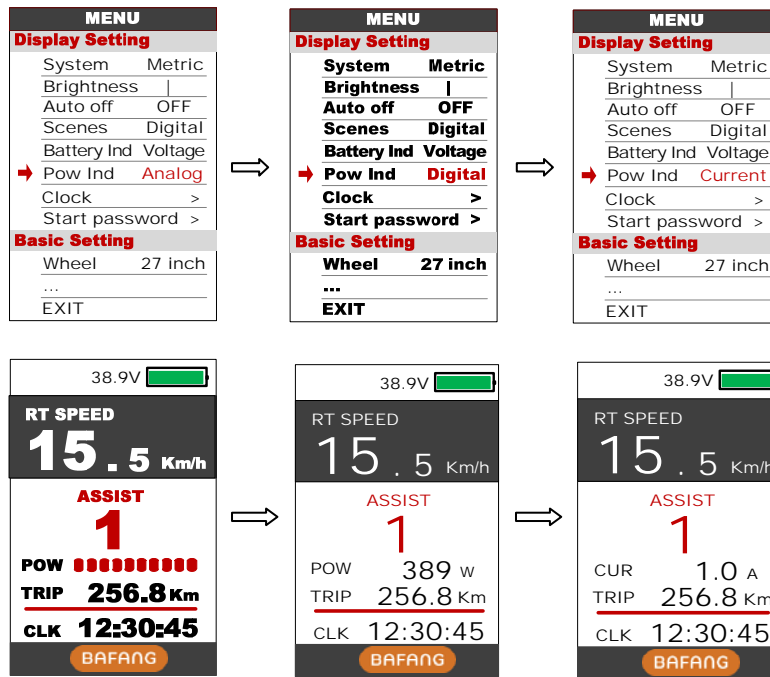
MENU
Display Setting

| System | Metric |
|---|---|
| Brightness | \| |
| Auto off | OFF |
| Scenes | Digital |
| Battery Ind | Voltage |
| Pow Ind | Analog |
| Clock | > |
| Start password | > |

Basic Setting

| Wheel | 27 inch |
|---|---|
| ... | |
| EXIT | |

MENU
Display Setting

| System | Metric |
|---|---|
| Brightness | \| |
| Auto off | OFF |
| Scenes | Digital |
| Battery Ind | Voltage |
| Pow Ind | Digital |
| Clock | > |
| Start password | > |

Basic Setting

| Wheel | 27 inch |
|---|---|
| ... | |
| EXIT | |

MENU
Display Setting

| System | Metric |
|---|---|
| Brightness | \| |
| Auto off | OFF |
| Scenes | Digital |
| Battery Ind | Voltage |
| Pow Ind | Current |
| Clock | > |
| Start password | > |

Basic Setting

| Wheel | 27 inch |
|---|---|
| ... | |
| EXIT | |

38.9V
RT SPEED
15.5 Km/h
ASSIST
1
POW
TRIP 256.8 Km
CLK 12:30:45
BAFANG

38.9V
RT SPEED
15.5 Km/h
ASSIST
1
POW 389 W
TRIP 256.8 Km
CLK 12:30:45
BAFANG

38.9V
RT SPEED
15.5 Km/h
ASSIST
1
CUR 1.0 A
TRIP 256.8 Km
CLK 12:30:45
BAFANG